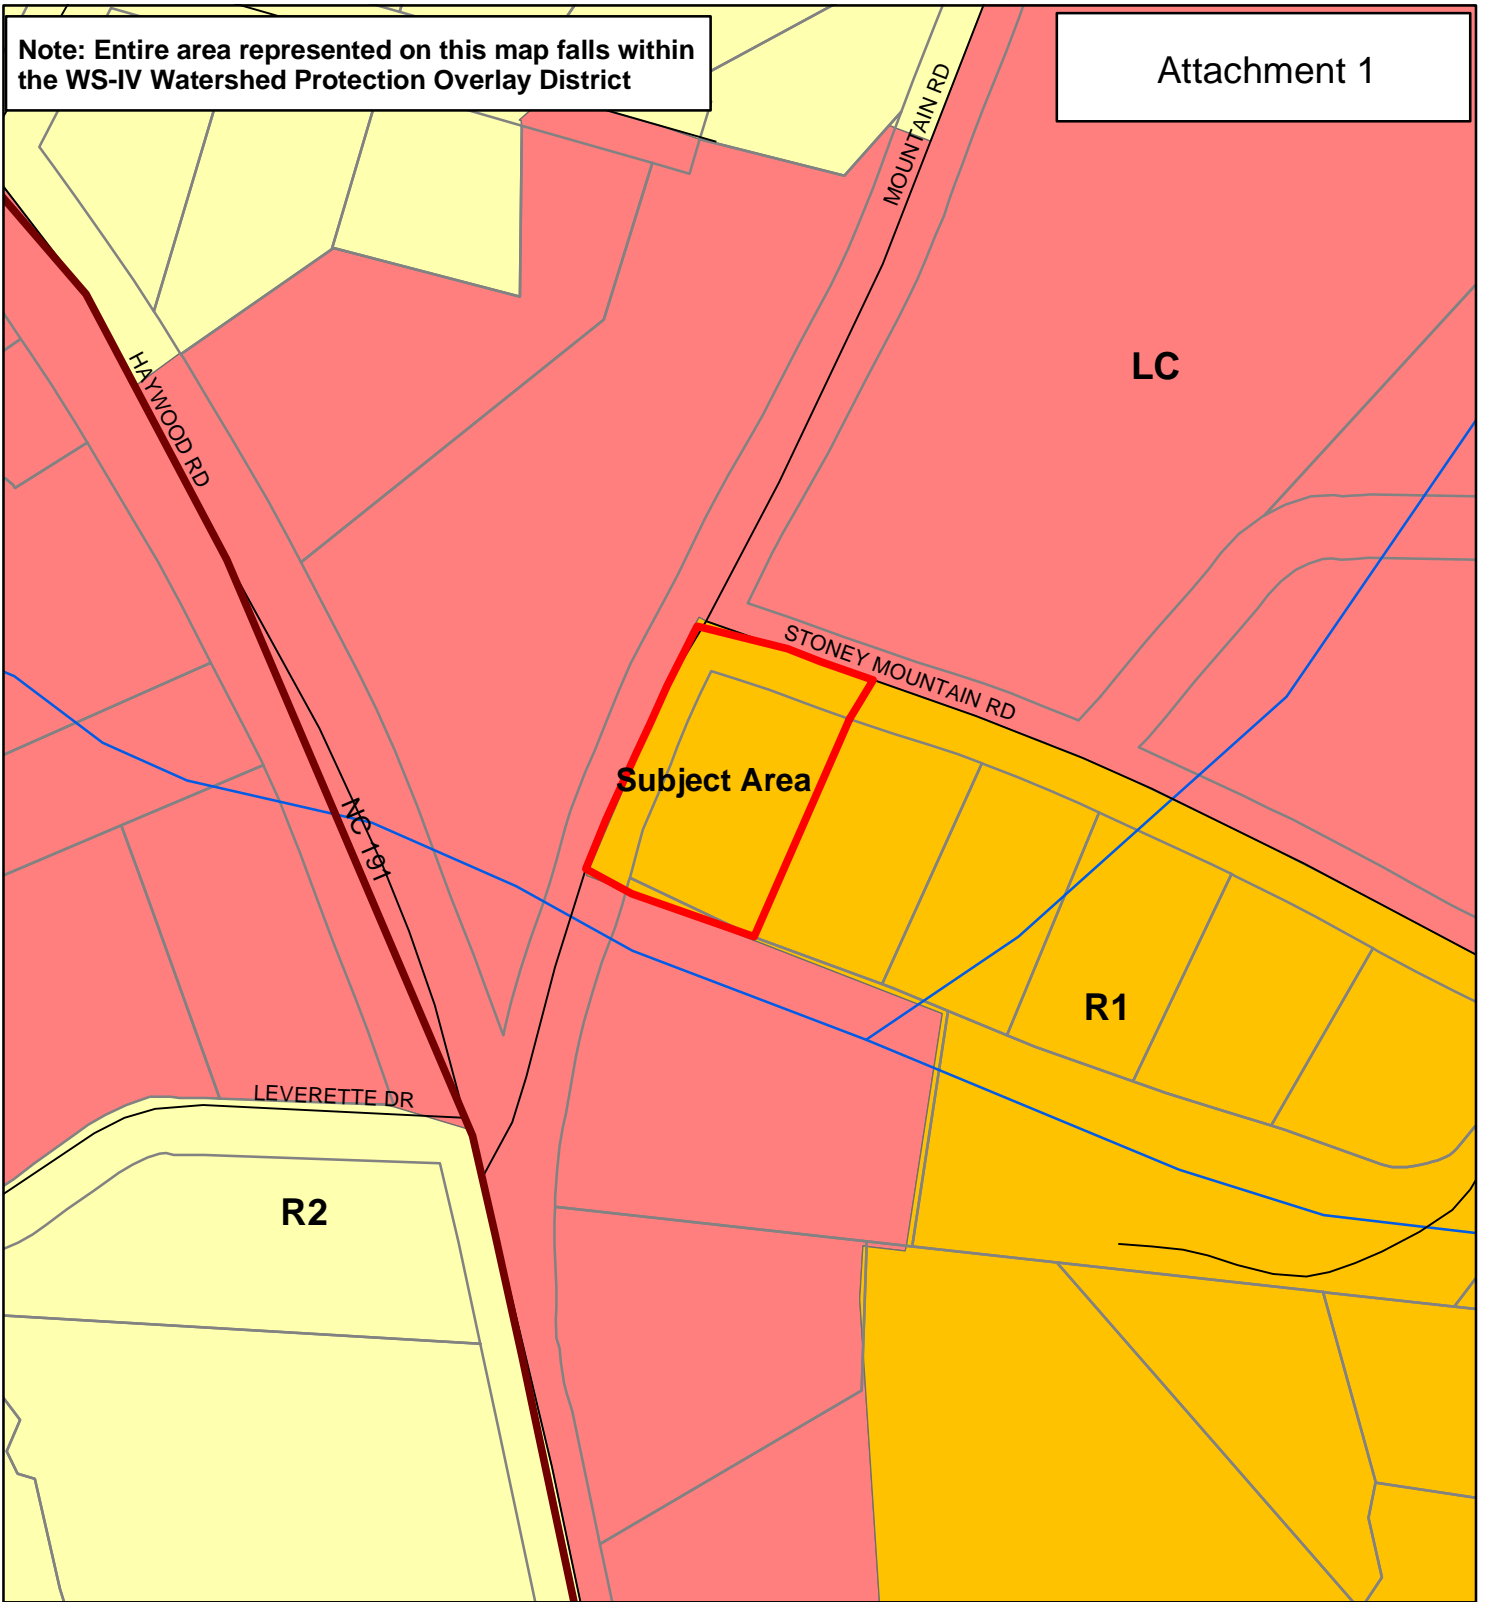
Note: Entire area represented on this map falls within the WS-IV Watershed Protection Overlay District

Attachment 1

MOUNTAIN RD

LC

HAYWOOD RD

STONEY MOUNTAIN RD

Subject Area

NC 191

R1

LEVERETTE DR

R2